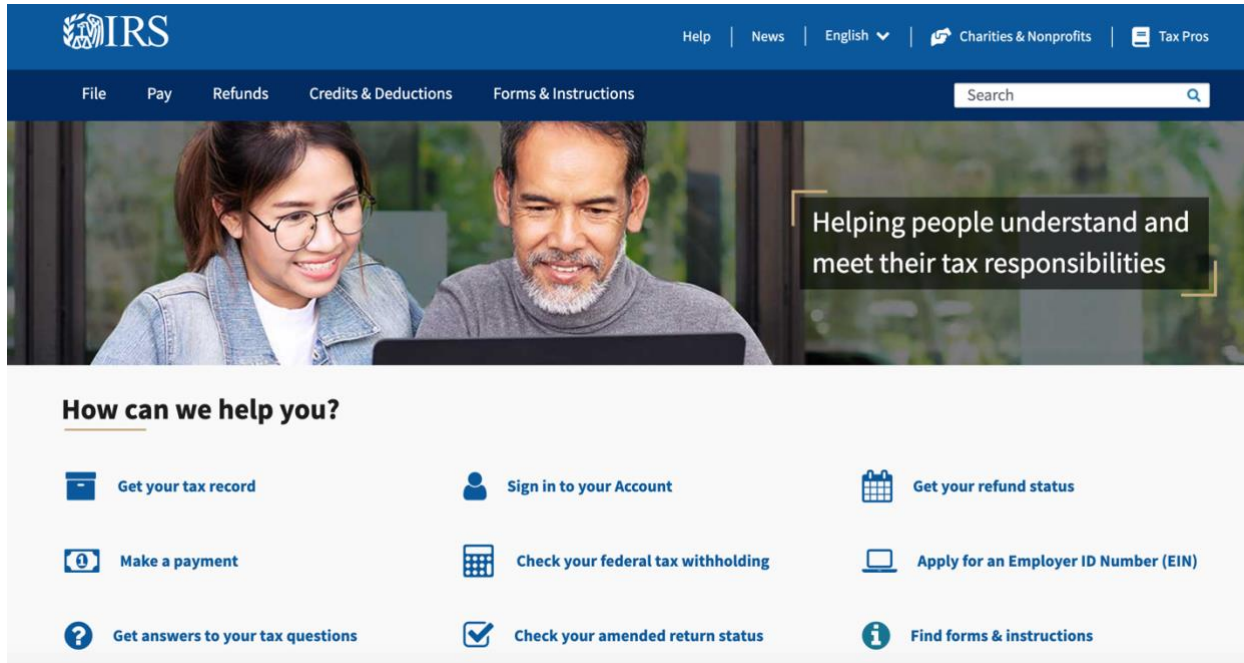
IRS

Help | News | English | Charities & Nonprofits | Tax Pros

File Pay Refunds Credits & Deductions Forms & Instructions

Search

Helping people understand and meet their tax responsibilities

How can we help you?

Get your tax record

Sign in to your Account

Get your refund status

Make a payment

Check your federal tax withholding

Apply for an Employer ID Number (EIN)

Get answers to your tax questions

Check your amended return status

Find forms & instructions